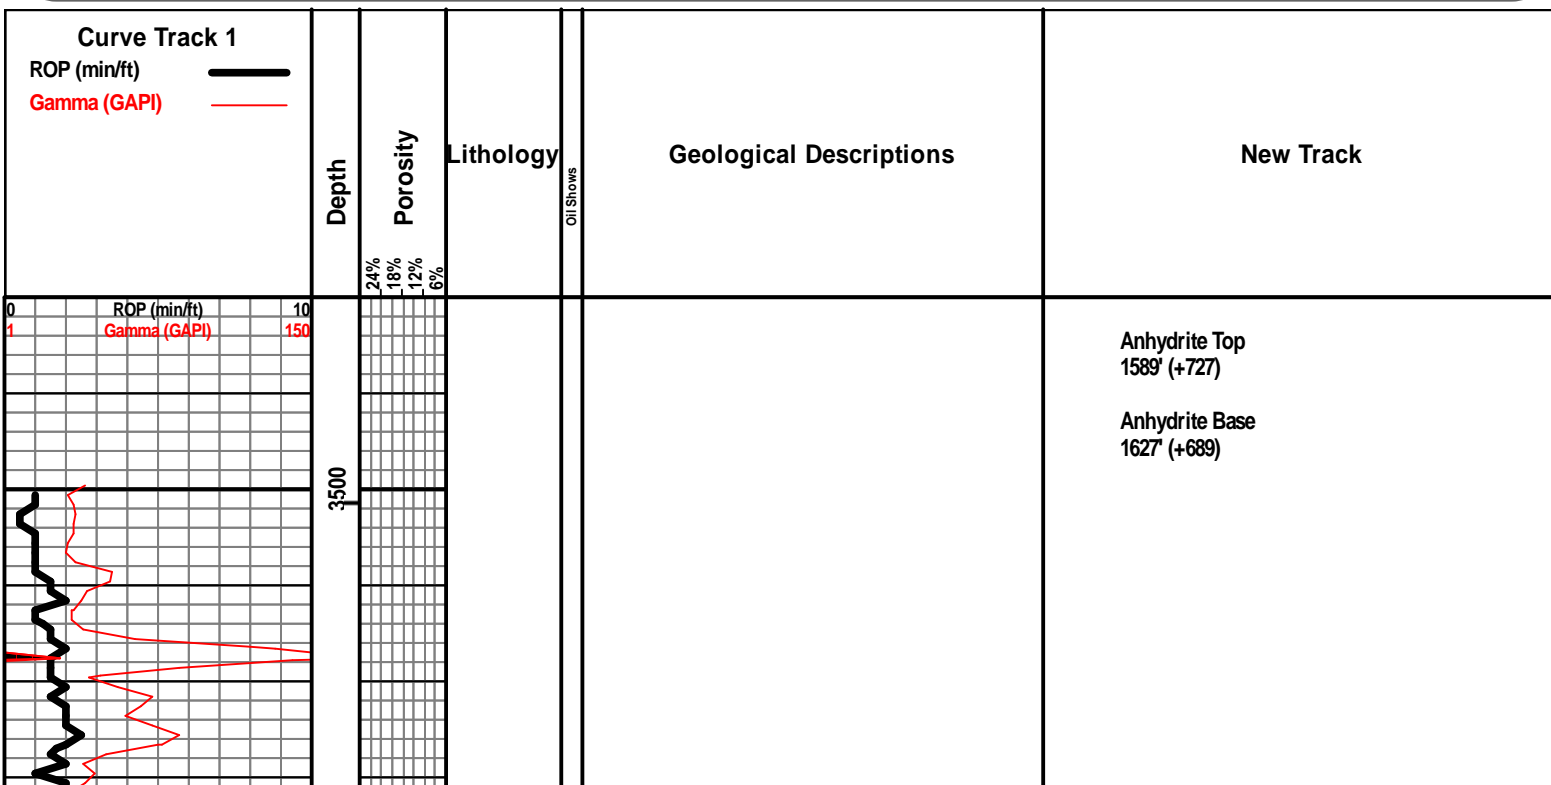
Curve Track 1
ROP (min/ft)
Gamma (GAPI)

Depth

Porosity
24%
18%
12%
6%

Lithology

Oil Shows

Geological Descriptions

New Track

0 ROP (min/ft) 10
1 Gamma (GAPI) 150

3500

Anhydrite Top
1589' (+727)

Anhydrite Base
1627' (+689)